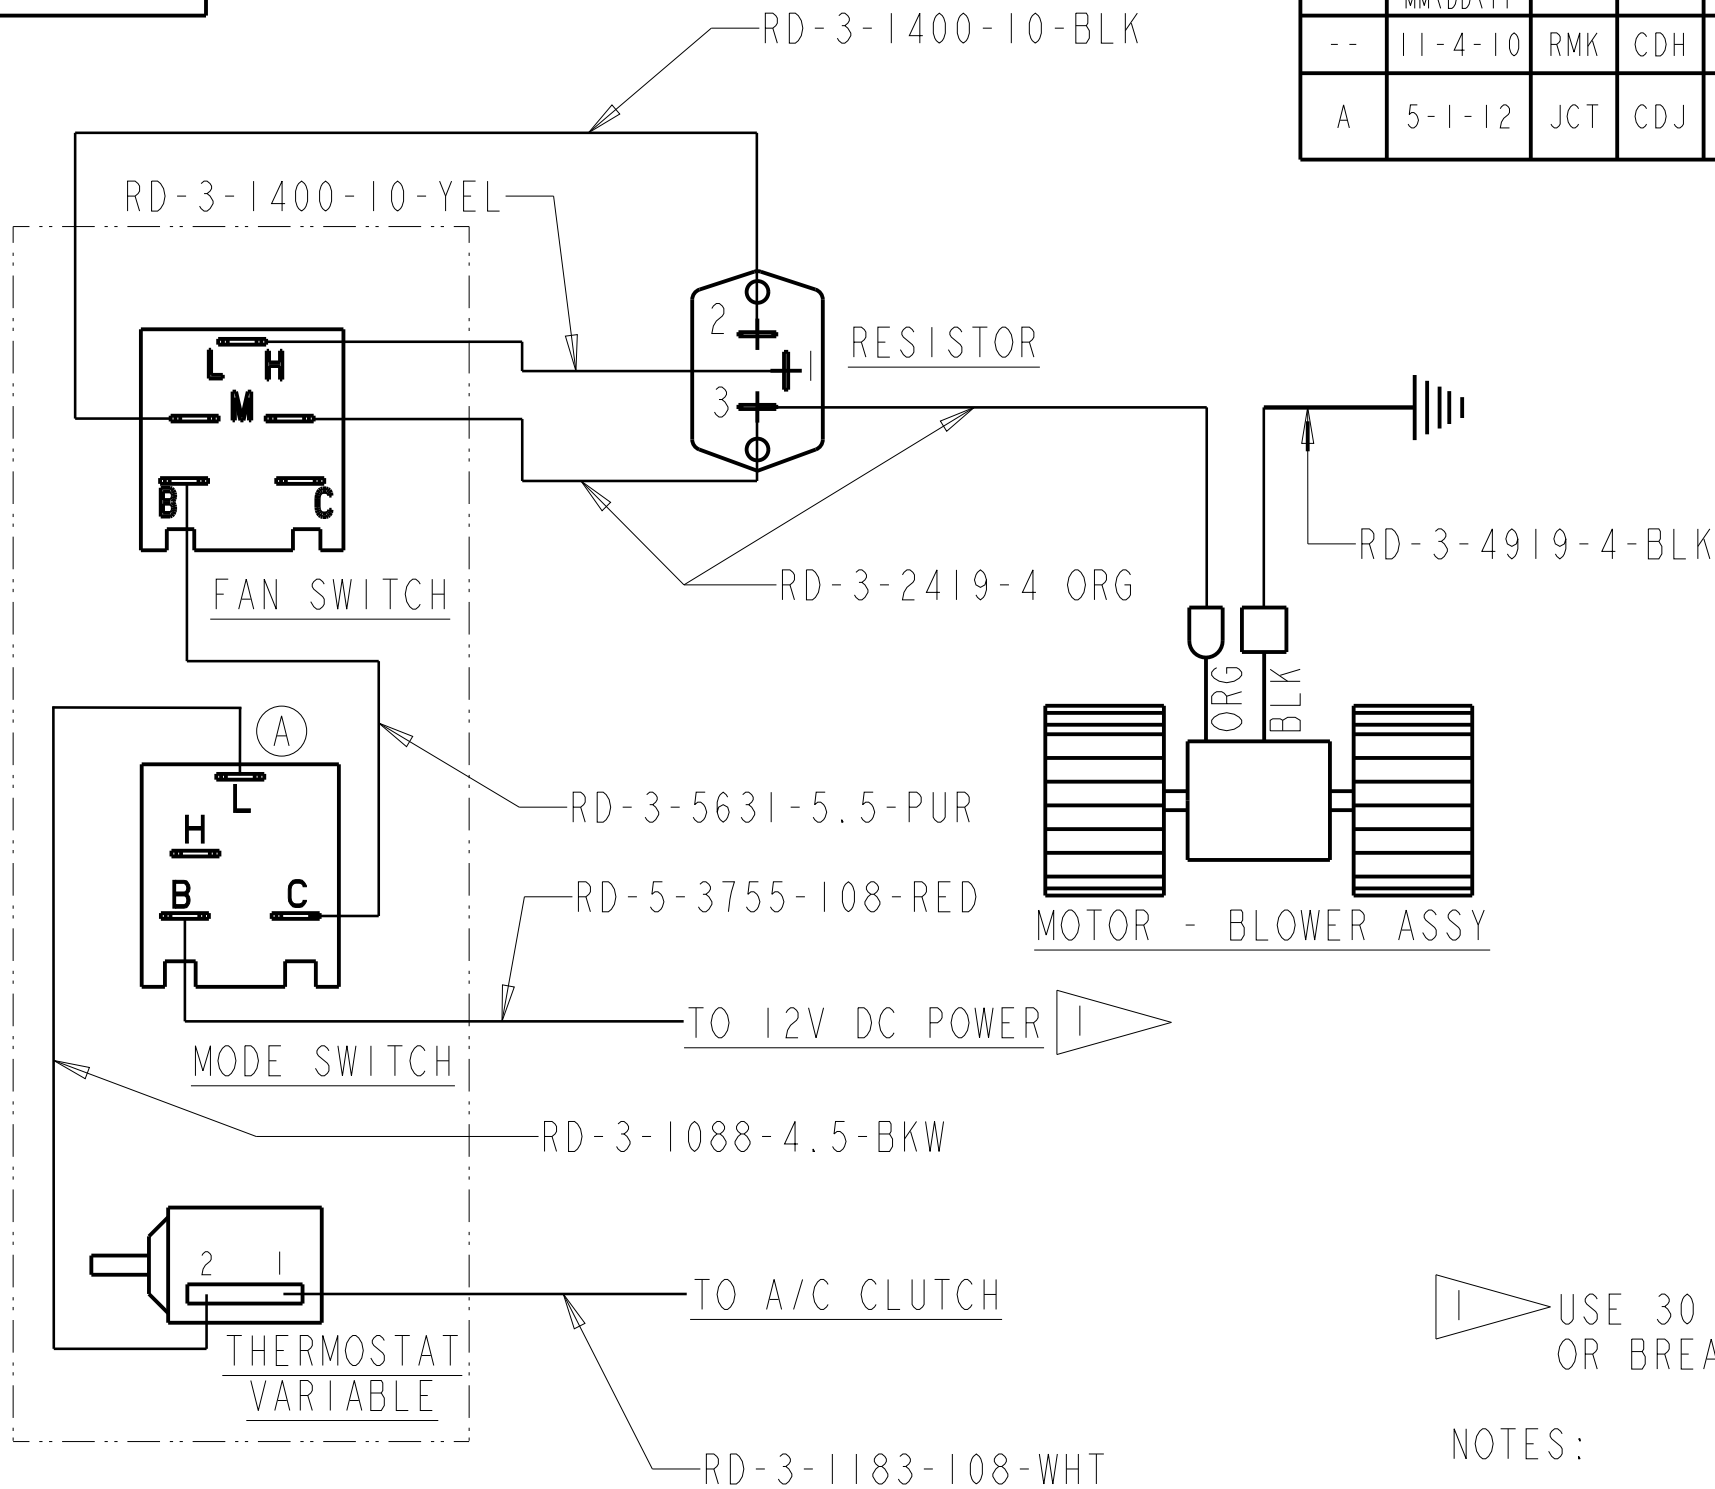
| | MM\DD\YY | | |
|---|---|---|---|
| -- | 11-4-10 | RMK | CDH |
| A | 5-1-12 | JCT | CDJ |

RD-3-1400-10-BLK

RD-3-1400-10-YEL

2
1
3

RESISTOR

L H
M
B C

FAN SWITCH

RD-3-2419-4 ORG

RD-3-4919-4-BLK

ORG
BLK

MOTOR - BLOWER ASSY

A

L
H
B C

RD-3-5631-5.5-PUR

RD-5-3755-108-RED

TO 12V DC POWER 1

MODE SWITCH

RD-3-1088-4.5-BKW

2 1

TO A/C CLUTCH

THERMOSTAT VARIABLE

1 USE 30 OR BREA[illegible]

NOTES:

RD-3-1183-108-WHT